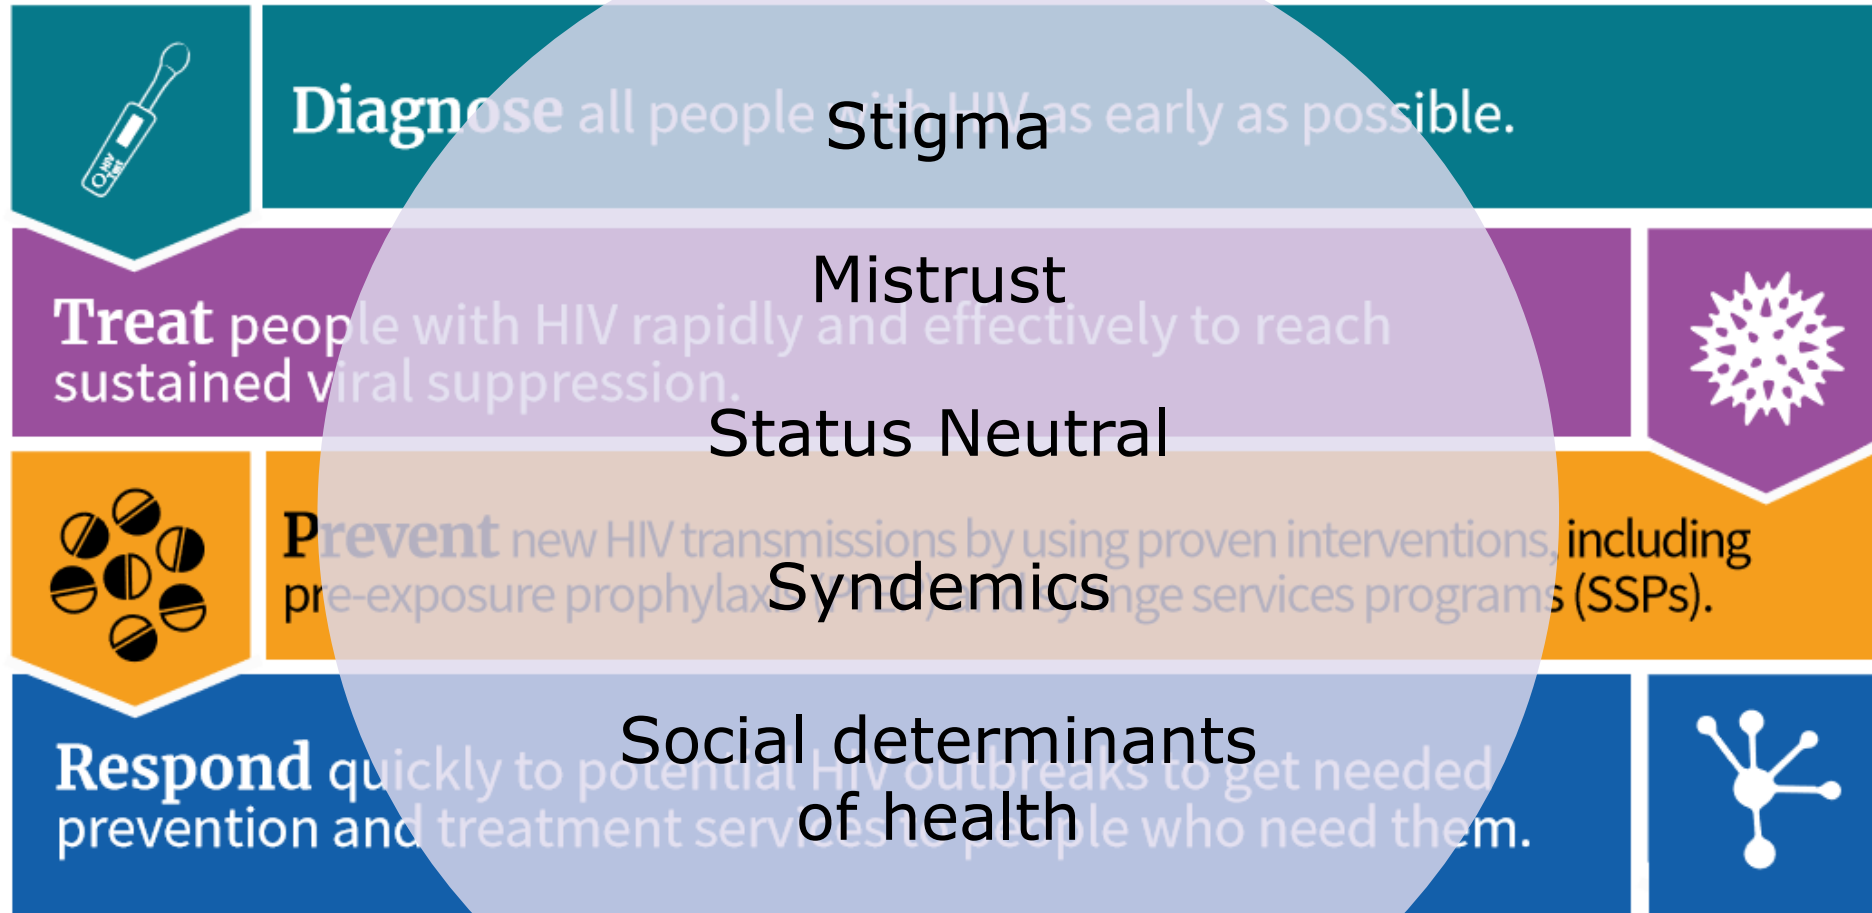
HIV TEST

Diagnose all people with HIV as early as possible.

Stigma

Mistrust

Treat people with HIV rapidly and effectively to reach sustained viral suppression.

Status Neutral

Prevent new HIV transmissions by using proven interventions, including pre-exposure prophylax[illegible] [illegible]nge services programs (SSPs).

Syndemics

Social determinants of health

Respond quickly to potential HIV outbreaks to get needed prevention and treatment serv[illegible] people who need them.